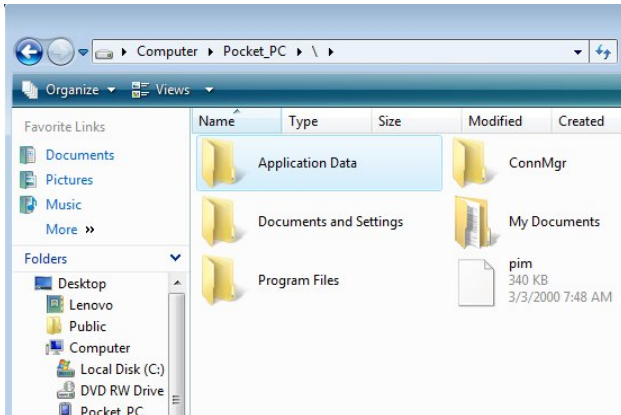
▸ Computer ▸ Pocket_PC ▸ \ ▸

Organize ▾ Views ▾

Favorite Links

Documents

Pictures

Music

More »

Folders

Desktop

Lenovo

Public

Computer

Local Disk (C:)

DVD RW Drive

Pocket_PC

| Name | Type | Size | Modified | Created |
|---|---|---|---|---|

Application Data

ConnMgr

Documents and Settings

My Documents

Program Files

pim
340 KB
3/3/2000 7:48 AM